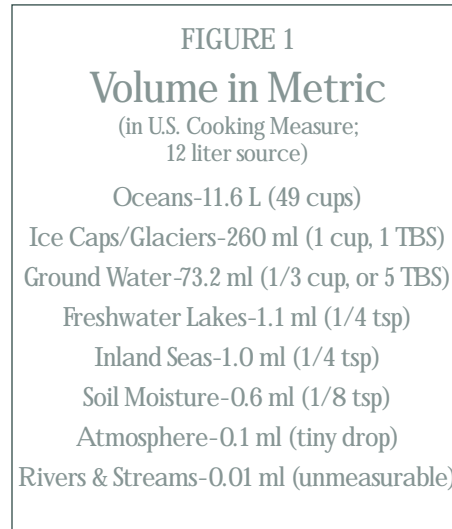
FIGURE 1

Volume in Metric

(in U.S. Cooking Measure; 12 liter source)

Oceans-11.6 L (49 cups)

Ice Caps/Glaciers-260 ml (1 cup, 1 TBS)

Ground Water-73.2 ml (1/3 cup, or 5 TBS)

Freshwater Lakes-1.1 ml (1/4 tsp)

Inland Seas-1.0 ml (1/4 tsp)

Soil Moisture-0.6 ml (1/8 tsp)

Atmosphere-0.1 ml (tiny drop)

Rivers & Streams-0.01 ml (unmeasurable)